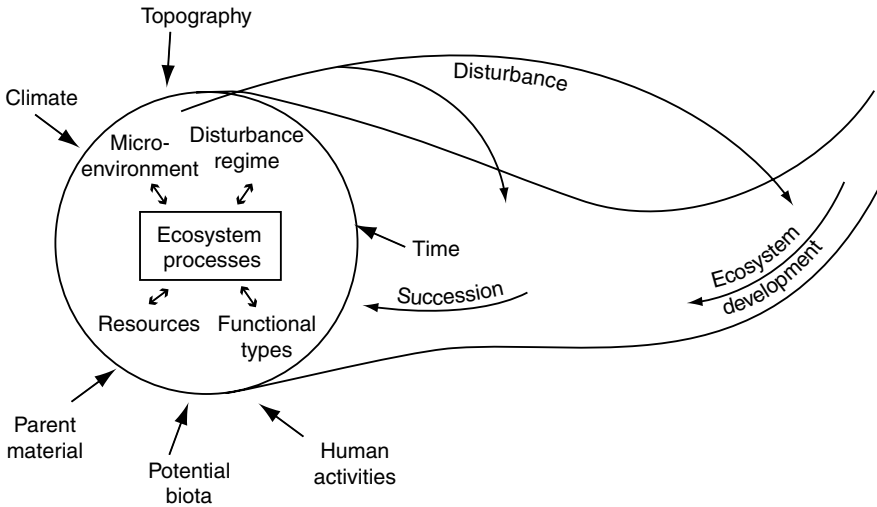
Topography

Climate

Disturbance

Microenvironment

Disturbance regime

Ecosystem processes

Time

Ecosystem development

Succession

Resources

Functional types

Parent material

Potential biota

Human activities